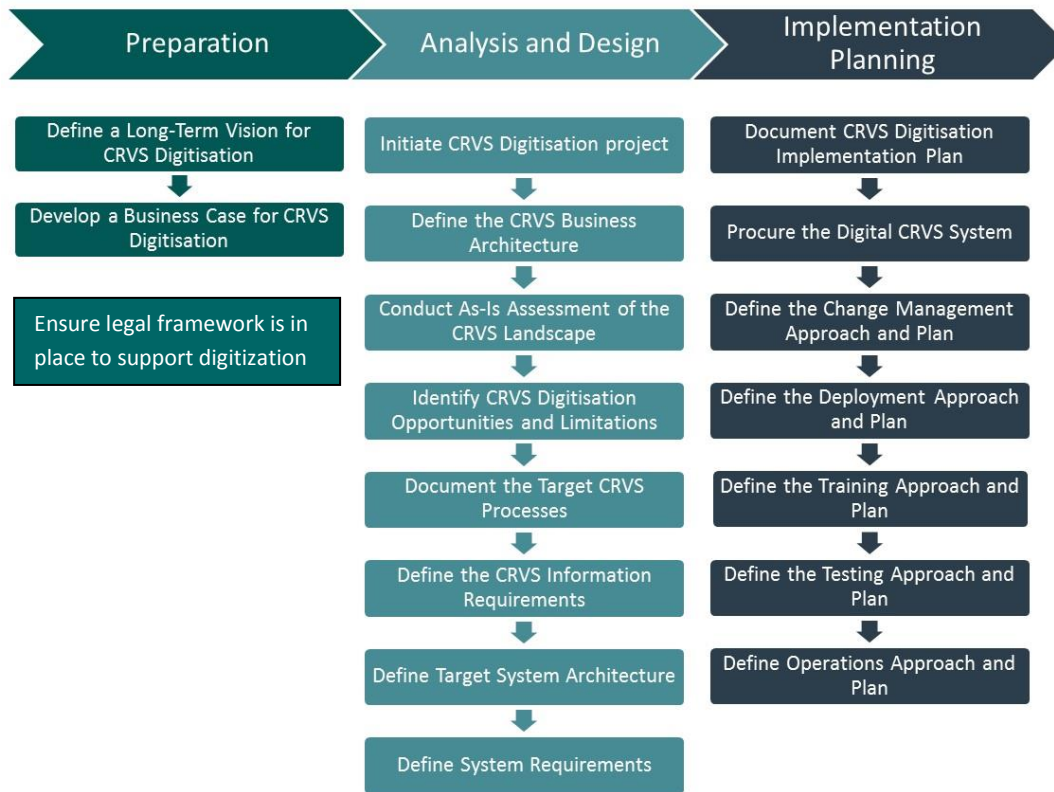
Preparation

Define a Long-Term Vision for CRVS Digitisation

Develop a Business Case for CRVS Digitisation

Ensure legal framework is in place to support digitization

Analysis and Design

Initiate CRVS Digitisation project

Define the CRVS Business Architecture

Conduct As-Is Assessment of the CRVS Landscape

Identify CRVS Digitisation Opportunities and Limitations

Document the Target CRVS Processes

Define the CRVS Information Requirements

Define Target System Architecture

Define System Requirements

Implementation Planning

Document CRVS Digitisation Implementation Plan

Procure the Digital CRVS System

Define the Change Management Approach and Plan

Define the Deployment Approach and Plan

Define the Training Approach and Plan

Define the Testing Approach and Plan

Define Operations Approach and Plan